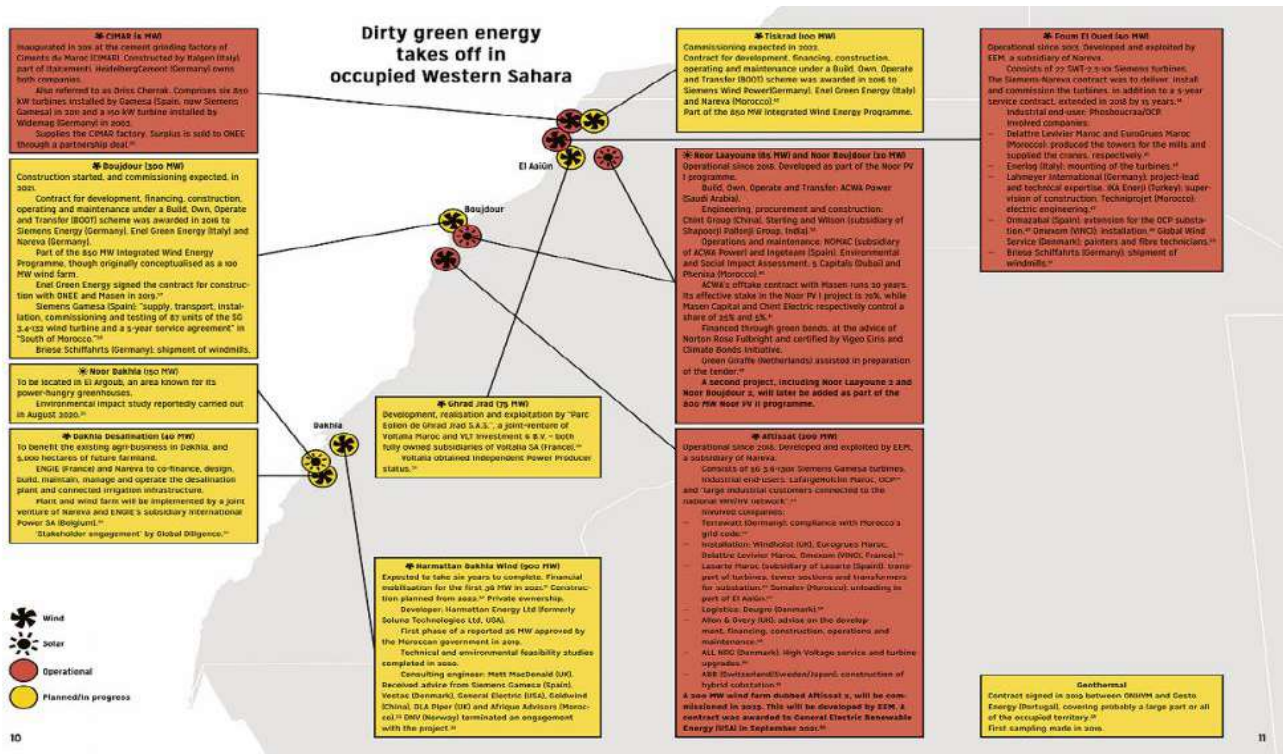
Dirty green energy takes off in occupied Western Sahara

CIMAR (5 MW)
Inaugurated in 2011 at the cement grinding factory of Ciments du Maroc (CIMAR). Constructed by Italgen (Italy) part of Italcementi. HeidelbergCement (Germany) owns both companies.
Also referred to as Driss Chernak. Comprises six 850 kW turbines installed by Gamesa (Spain, now Siemens Gamesa) in 2011 and a 150 kW turbine installed by Wildemag (Germany) in 2002.
Supplies the CIMAR factory. Surplus is sold to ONEE through a partnership deal.

Boujdour (300 MW)
Construction started, and commissioning expected, in 2021.
Contract for development, financing, construction, operating and maintenance under a Build, Own, Operate and Transfer (BOOT) scheme was awarded in 2016 to Siemens Energy (Germany), Enel Green Energy (Italy) and Nareva (Germany).
Part of the 850 MW Integrated Wind Energy Programme, though originally conceptualised as a 100 MW wind farm.
Enel Green Energy signed the contract for construction with ONEE and Masen in 2019.
Siemens Gamesa (Spain): "supply, transport, installation, commissioning and testing of 87 units of the SG 3.4-132 wind turbine and a 5-year service agreement" in "South of Morocco."
Briese Schiffahrts (Germany): shipment of windmills.

Noor Dakhla (150 MW)
To be located in El Argoub, an area known for its power-hungry greenhouses.
Environmental impact study reportedly carried out in August 2020.

Dakhla Desalination (40 MW)
To benefit the existing agri-business in Dakhla, and 5,000 hectares of future farmland.
ENGIE (France) and Nareva to co-finance, design, build, maintain, manage and operate the desalination plant and connected irrigation infrastructure.
Plant and wind farm will be implemented by a joint venture of Nareva and ENGIE's subsidiary International Power SA (Belgium).
"Stakeholder engagement" by Global Diligence.

Tiskrad (300 MW)
Commissioning expected in 2022.
Contract for development, financing, construction, operating and maintenance under a Build, Own, Operate and Transfer (BOOT) scheme was awarded in 2016 to Siemens Wind Power(Germany), Enel Green Energy (Italy) and Nareva (Morocco).
Part of the 850 MW Integrated Wind Energy Programme.

Foum El Oued (50 MW)
Operational since 2013. Developed and exploited by EEM, a subsidiary of Nareva.
Consists of 22 SWT-2.3-101 Siemens turbines. The Siemens-Nareva contract was to deliver, install and commission the turbines, in addition to a 5-year service contract, extended in 2018 by 15 years.
Industrial end-user: Phosboucraa/OCP.
Involved companies:
Delattre Levivier Maroc and EuroGrues Maroc (Morocco): produced the towers for the mills and supplied the cranes, respectively.
Enerlog (Italy): mounting of the turbines.
Lahmeyer International (Germany): project-lead and technical expertise. IKA Enerji (Turkey): supervision of construction. Techniprojet (Morocco): electric engineering.
Ormazabal (Spain): extension for the OCP substation. Omexom (VINCI): installation. Global Wind Service (Denmark): painters and fibre technicians.
Briese Schiffahrts (Germany): shipment of windmills.

El Aaiún

Boujdour

Noor Laayoune (85 MW) and Noor Boujdour (20 MW)
Operational since 2018. Developed as part of the Noor PV I programme.
Build, Own, Operate and Transfer: ACWA Power (Saudi Arabia).
Engineering, procurement and construction: Chint Group (China), Sterling and Wilson (subsidiary of Shapoorji Pallonji Group, India).
Operations and maintenance: NOMAC (subsidiary of ACWA Power) and Ingeteam (Spain). Environmental and Social Impact Assessment: 5 Capitals (Dubai) and Phenixa (Morocco).
ACWA's offtake contract with Masen runs 20 years. Its effective stake in the Noor PV I project is 70%, while Masen Capital and Chint Electric respectively control a share of 25% and 5%.
Financed through green bonds, at the advice of Norton Rose Fulbright and certified by Vigeo Eiris and Climate Bonds Initiative.
Green Giraffe (Netherlands) assisted in preparation of the tender.
A second project, including Noor Laayoune 2 and Noor Boujdour 2, will later be added as part of the 800 MW Noor PV II programme.

Ghrad Jrad (75 MW)
Development, realisation and exploitation by "Parc Eolien de Ghrad Jrad S.A.S.", a joint-venture of Voltalia Maroc and VLT Investment 6 B.V. – both fully owned subsidiaries of Voltalia SA (France).
Voltalia obtained Independent Power Producer status.

Dakhla

Aftissat (200 MW)
Operational since 2018. Developed and exploited by EEM, a subsidiary of Nareva.
Consists of 56 3.6-130 Siemens Gamesa turbines.
Industrial end-users: LafargeHolcim Maroc, OCP and "large industrial customers connected to the national HV/HV network".
Involved companies:
– Terrawatt (Germany): compliance with Morocco's grid code.
– Installation: Windhoist (UK), Eurogrues Maroc, Delattre Levivier Maroc, Omexom (VINCI, France).
– Lasarte Maroc (subsidiary of Lasarte (Spain)): transport of turbines, tower sections and transformers for substation. Somelec (Morocco): unloading in port of El Aaiún.
– Logistics: Deugro (Denmark).
– Allen & Overy (UK): advice on the development, financing, construction, operations and maintenance.
– ALL NRG (Denmark): High Voltage service and turbine upgrades.
– ABB (Switzerland/Sweden/Japan): construction of hybrid substation.
A 200 MW wind farm dubbed Aftissat 2, will be commissioned in 2023. This will be developed by EEM. A contract was awarded to General Electric Renewable Energy (USA) in September 2021.

Harmattan Dakhla Wind (900 MW)
Expected to take six years to complete. Financial mobilisation for the first 36 MW in 2021. Construction planned from 2022. Private ownership.
Developer: Harmattan Energy Ltd (formerly Soluna Technologies Ltd, USA).
First phase of a reported 36 MW approved by the Moroccan government in 2019.
Technical and environmental feasibility studies completed in 2020.
Consulting engineer: Mott MacDonald (UK). Received advice from Siemens Gamesa (Spain), Vestas (Denmark), General Electric (USA), Goldwind (China), DLA Piper (UK) and Afrique Advisors (Morocco). DNV (Norway) terminated an engagement with the project.

Geothermal
Contract signed in 2019 between ONHYM and Gesto Energy (Portugal), covering probably a large part or all of the occupied territory.
First sampling made in 2019.

Wind
Solar
Operational
Planned/in progress

10

11